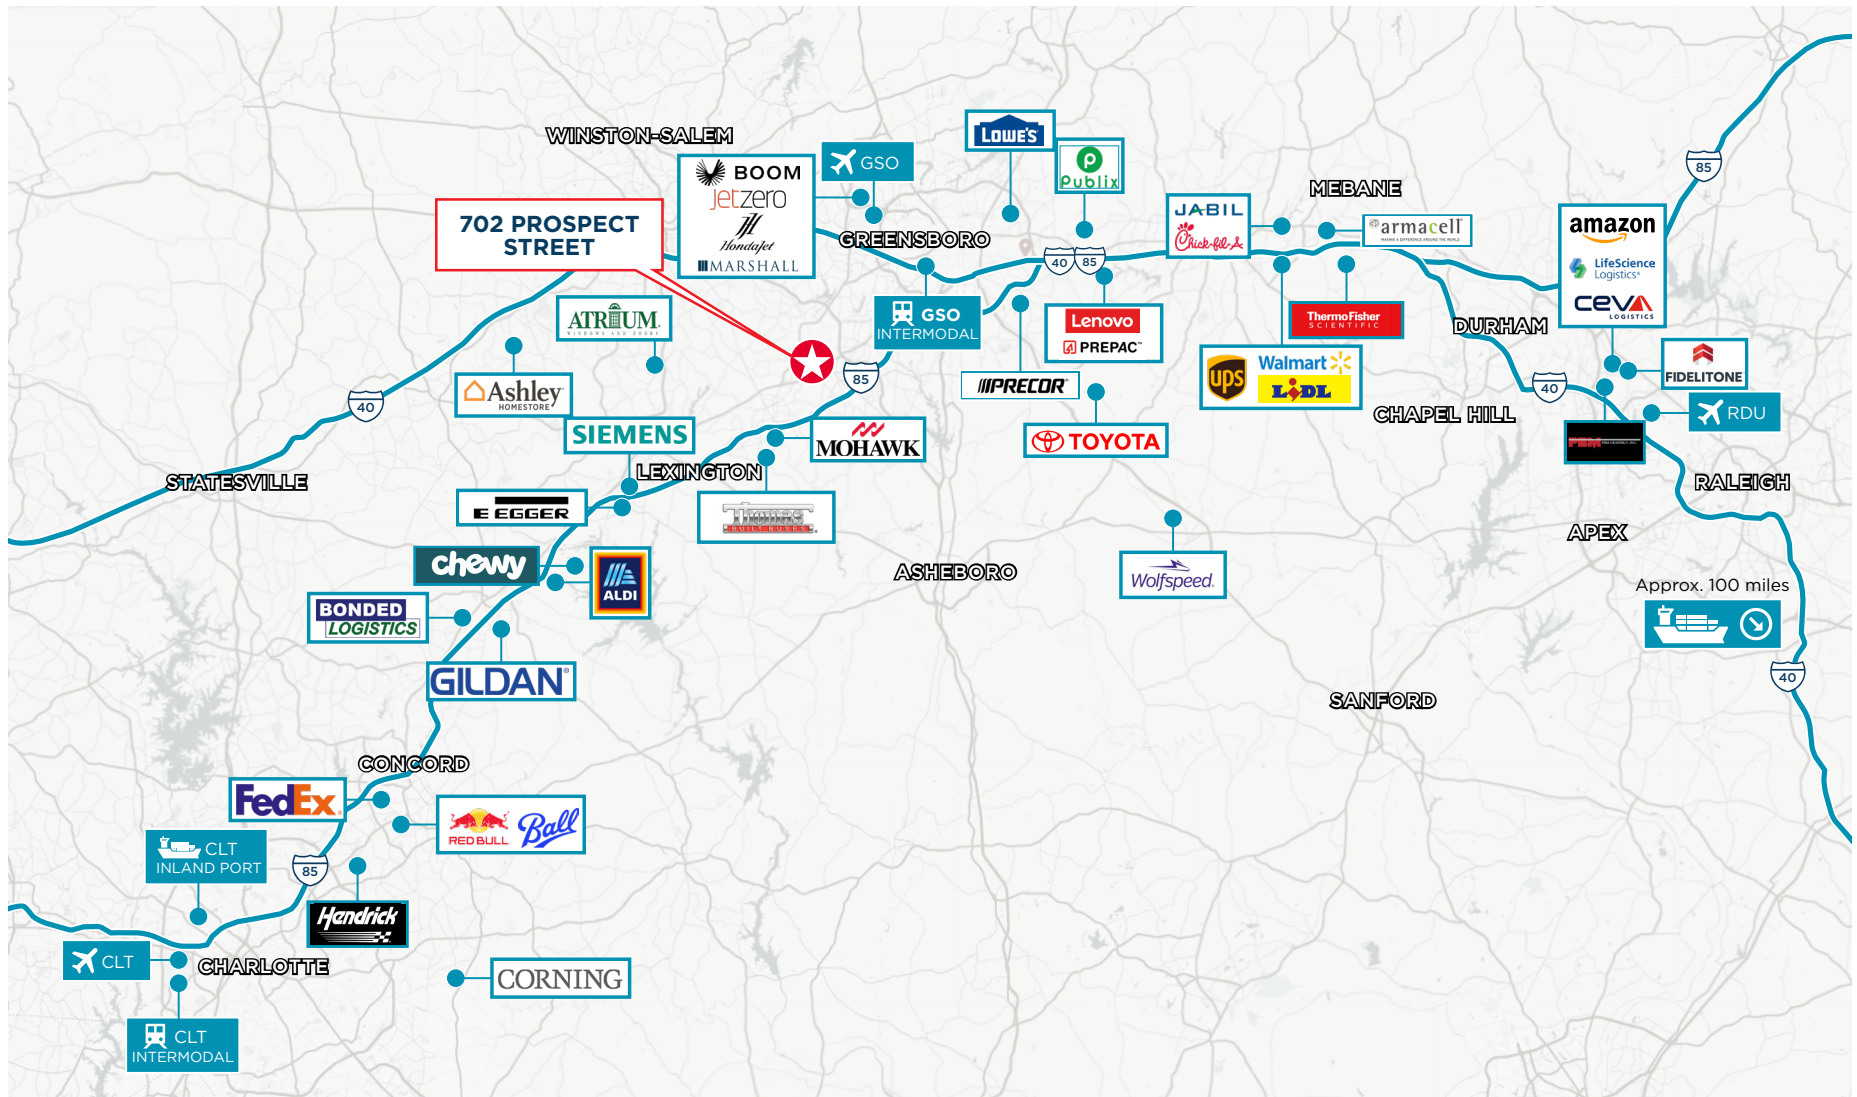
WINSTON-SALEM

BOOM
Jetzero
Hondajet
MARSHALL

GSO

LOWE'S

Publix

MEBANE

JABIL
Chick-fil-A

armacell

amazon
LifeScience Logistics
CEVA LOGISTICS

85

702 PROSPECT STREET

GREENSBORO

40 85

ATRIUM

GSO INTERMODAL

Lenovo
PREPAC

ThermoFisher SCIENTIFIC

DURHAM

FIDELITONE

40

Ashley HOMESTORE

85

PRECOR

ups
Walmart
LIDL

CHAPEL HILL

RDU

SIEMENS

MOHAWK

TOYOTA

STATESVILLE

LEXINGTON

RALEIGH

EGGER

Thomas

APEX

chewy

ALDI

ASHEBORO

Wolfspeed

Approx. 100 miles

BONDED LOGISTICS

GILDAN

40

SANFORD

CONCORD

FedEx

RED BULL
Ball

CLT INLAND PORT

85

Hendrick

CLT

CHARLOTTE

CORNING

CLT INTERMODAL